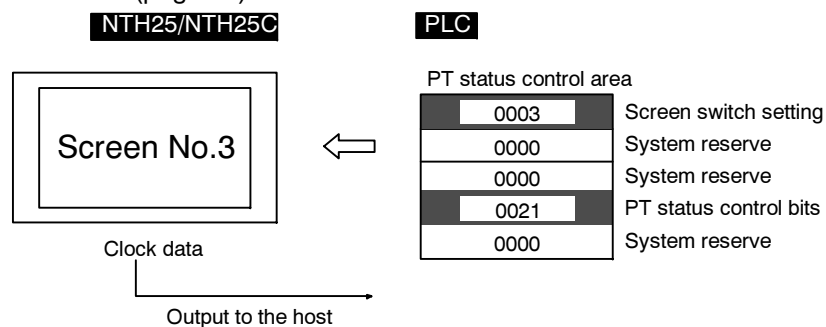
NTH25/NTH25C

PLC

Screen No.3

Clock data

Output to the host

PT status control area

| | |
|---|---|
| 0003 | Screen switch setting |
| 0000 | System reserve |
| 0000 | System reserve |
| 0021 | PT status control bits |
| 0000 | System reserve |